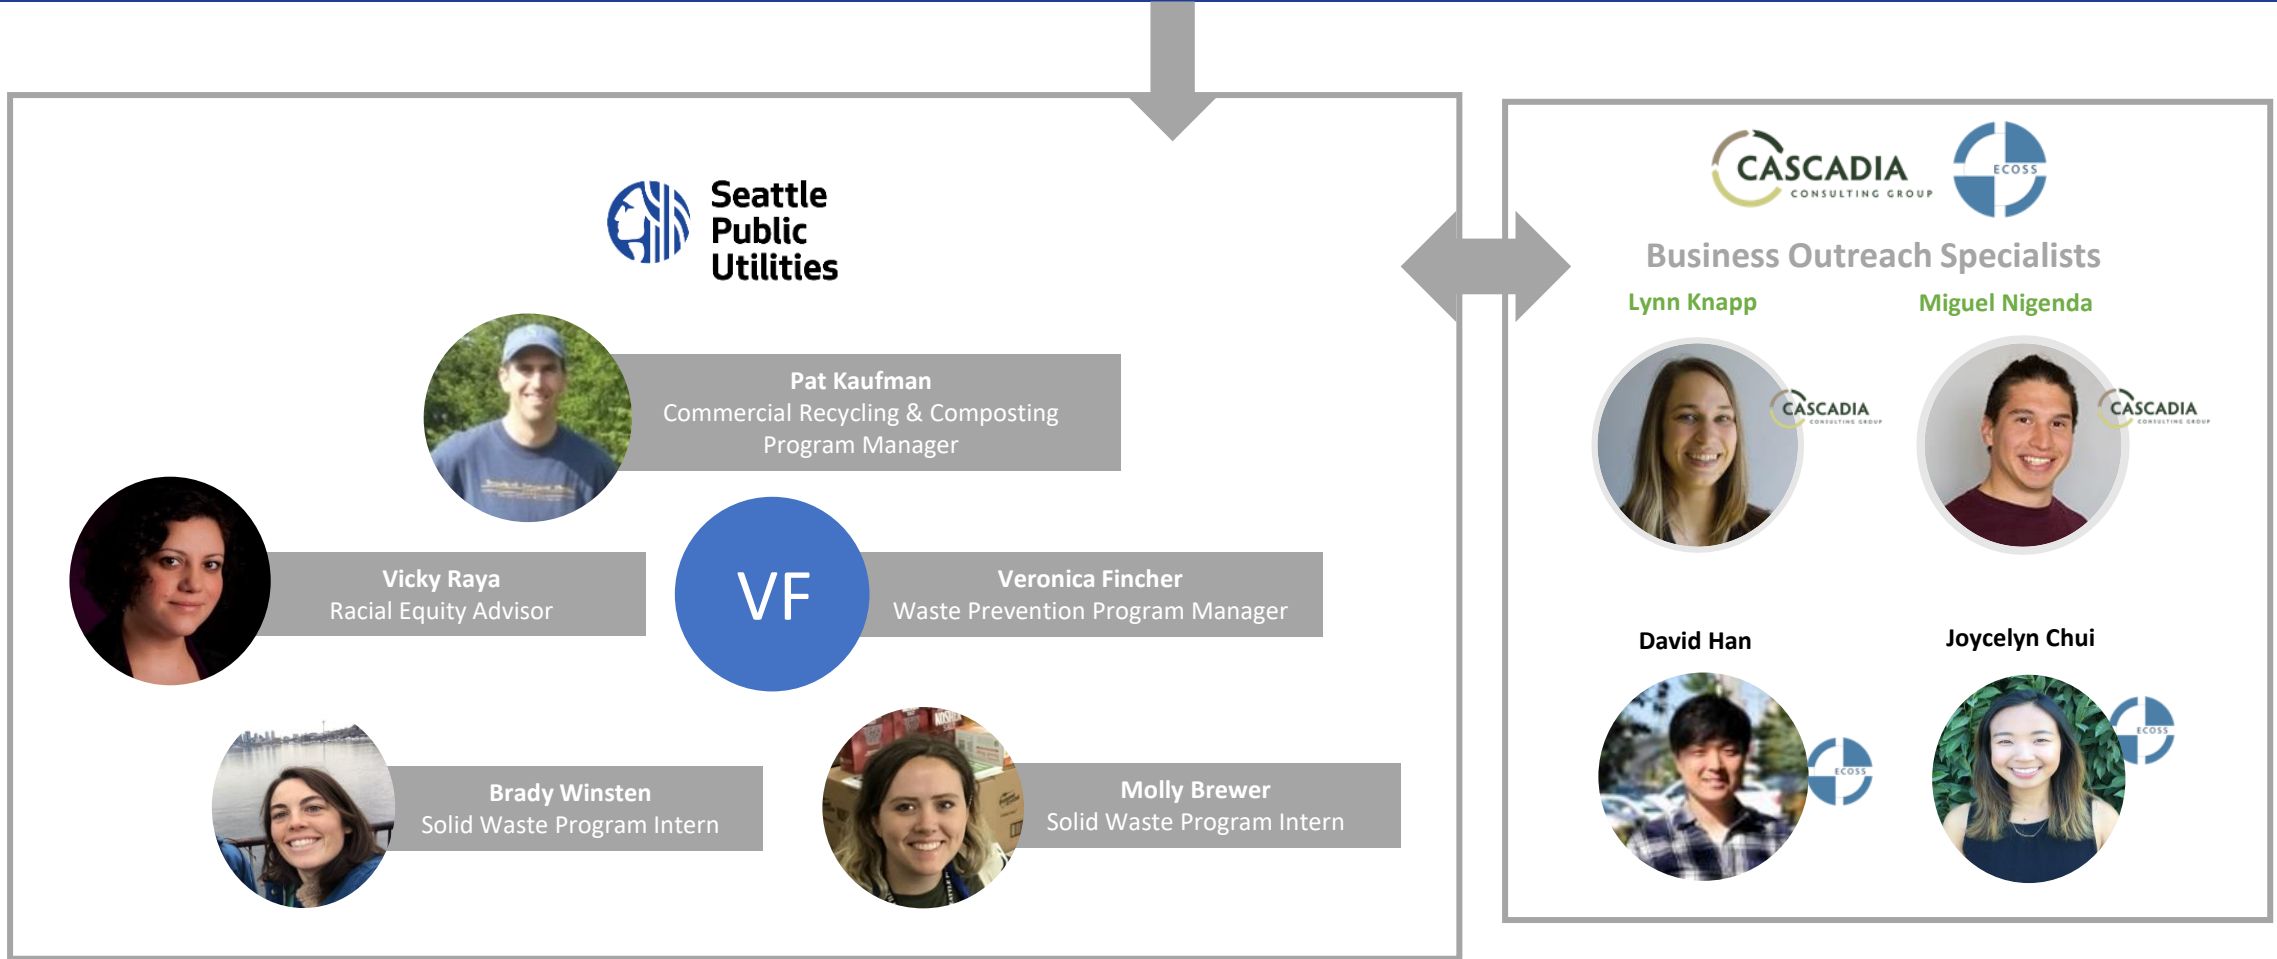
Seattle Public Utilities

Pat Kaufman
Commercial Recycling & Composting Program Manager

Vicky Raya
Racial Equity Advisor

VF

Veronica Fincher
Waste Prevention Program Manager

Brady Winsten
Solid Waste Program Intern

Molly Brewer
Solid Waste Program Intern

CASCADIA CONSULTING GROUP

ECOSS

Business Outreach Specialists

Lynn Knapp

Miguel Nigenda

CASCADIA

CASCADIA

David Han

Joycelyn Chui

ECOSS

ECOSS